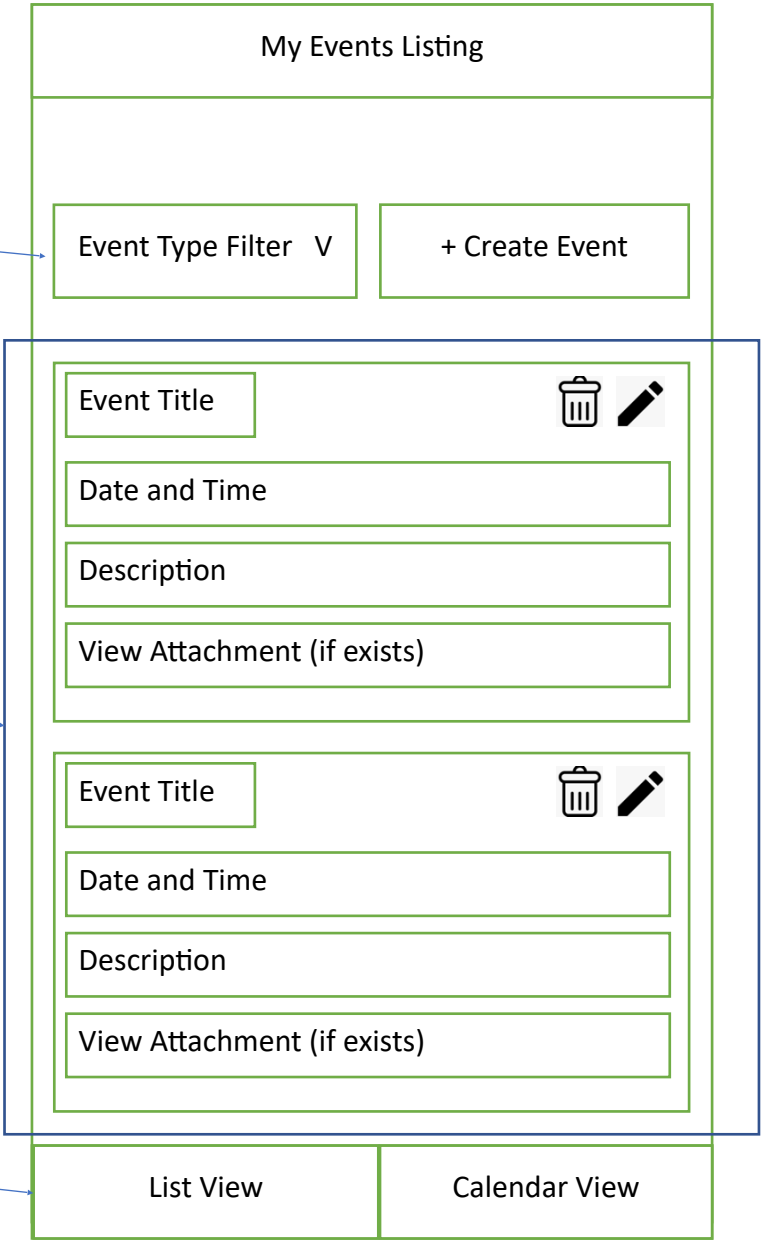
My Events Listing

Event Type Filter V

+ Create Event

Event Title

Date and Time

Description

View Attachment (if exists)

Event Title

Date and Time

Description

View Attachment (if exists)

List View

Calendar View